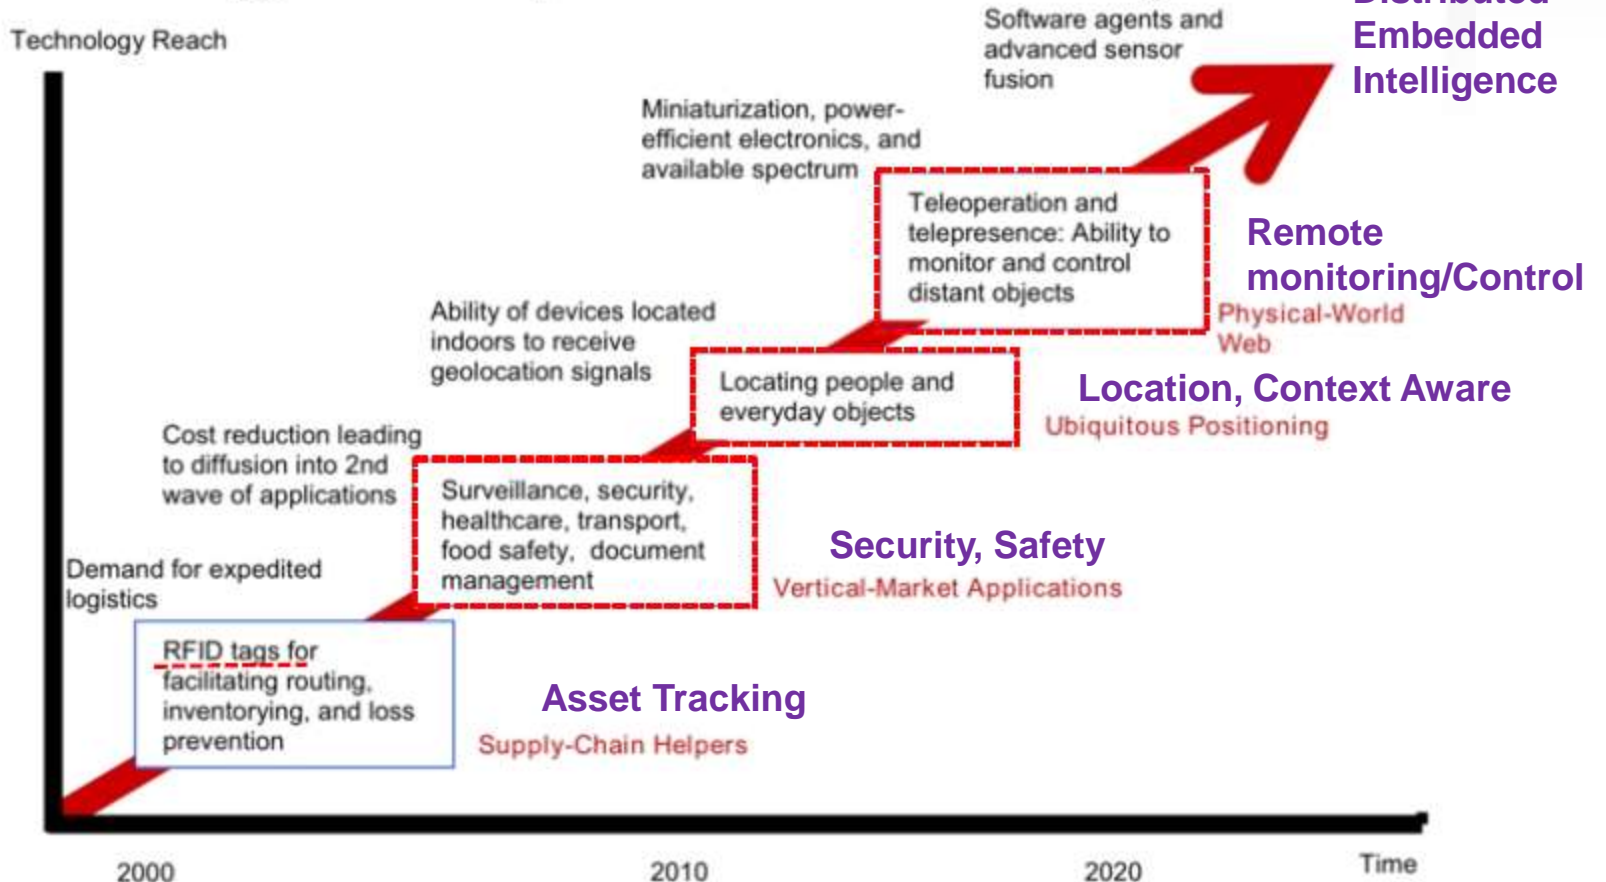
Technology Reach

Software agents and advanced sensor fusion

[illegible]
Embedded
Intelligence

Miniaturization, power-efficient electronics, and available spectrum

Teleoperation and telepresence: Ability to monitor and control distant objects

Remote monitoring/Control
Physical-World Web

Ability of devices located indoors to receive geolocation signals

Locating people and everyday objects

Location, Context Aware
Ubiquitous Positioning

Cost reduction leading to diffusion into 2nd wave of applications

Surveillance, security, healthcare, transport, food safety, document management

Security, Safety
Vertical-Market Applications

Demand for expedited logistics

RFID tags for facilitating routing, inventorying, and loss prevention

Asset Tracking
Supply-Chain Helpers

2000

2010

2020

Time